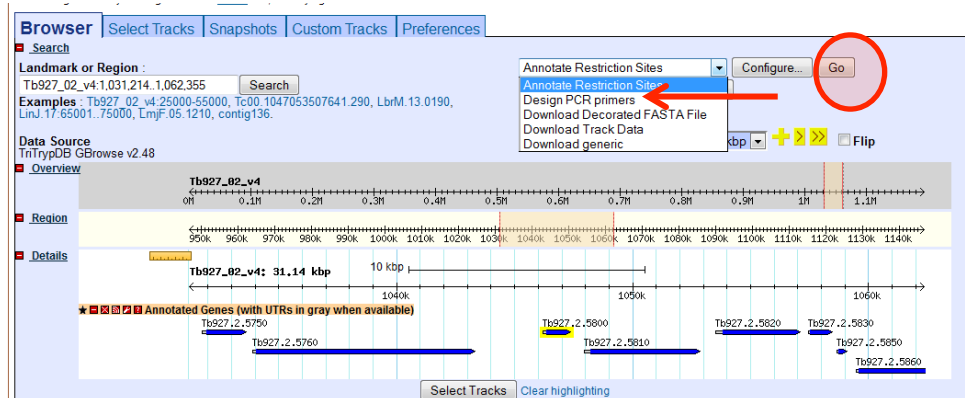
Browser Select Tracks Snapshots Custom Tracks Preferences

Search

Landmark or Region :

Tb927_02_v4:1,031,214..1,062,355 Search

Examples : Tb927_02_v4:25000-55000, Tc00.1047053507641.290, LbrM.13.0190, LinJ.17:65001..75000, LmjF.05.1210, contig136.

Annotate Restriction Sites Configure... Go

Annotate Restriction Sites
Design PCR primers
Download Decorated FASTA File
Download Track Data
Download generic

Data Source
TriTrypDB GBrowse v2.48

kbp Flip

Overview

Tb927_02_v4

0M 0.1M 0.2M 0.3M 0.4M 0.5M 0.6M 0.7M 0.8M 0.9M 1M 1.1M

Region

950k 960k 970k 980k 990k 1000k 1010k 1020k 1030k 1040k 1050k 1060k 1070k 1080k 1090k 1100k 1110k 1120k 1130k 1140k

Details

Tb927_02_v4: 31.14 kbp

10 kbp

1040k 1050k 1060k

Annotated Genes (with UTRs in gray when available)

Tb927.2.5750
Tb927.2.5760
Tb927.2.5800
Tb927.2.5810
Tb927.2.5820
Tb927.2.5830
Tb927.2.5850
Tb927.2.5860

Select Tracks Clear highlighting